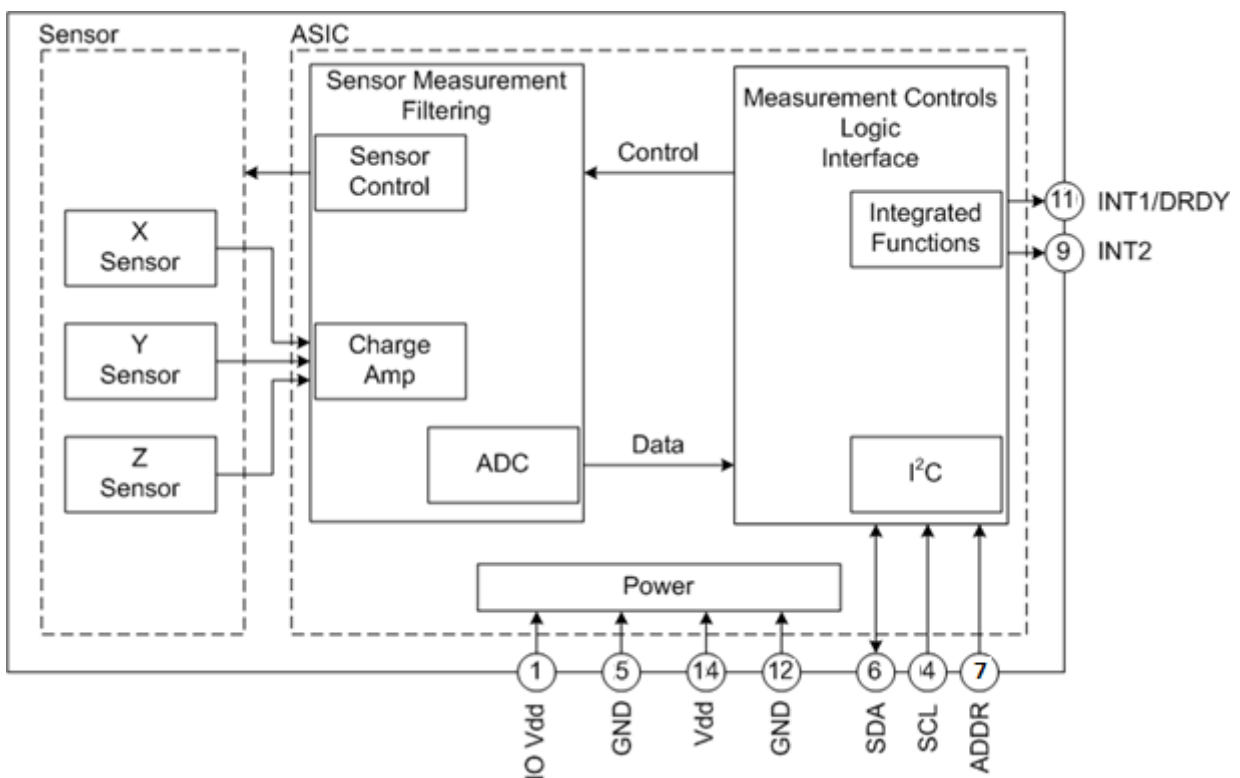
Sensor

ASIC

Sensor Measurement Filtering

Sensor Control

X Sensor

Y Sensor

Z Sensor

Charge Amp

ADC

Control

Data

Measurement Controls Logic Interface

Integrated Functions

$I^2C$

11 INT1/DRDY

9 INT2

Power

1 IO Vdd

5 GND

14 Vdd

12 GND

6 SDA

4 SCL

7 ADDR